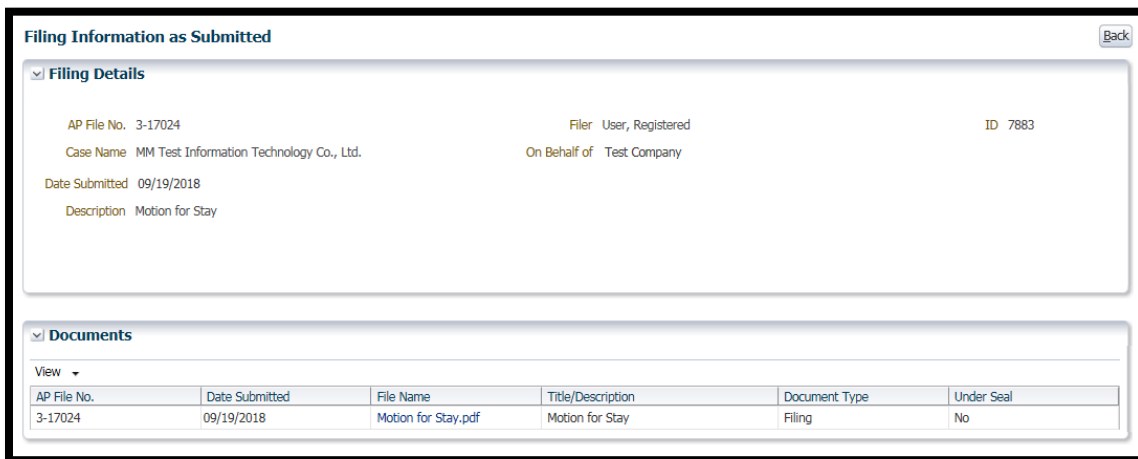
Filing Information as Submitted

Back

Filing Details

AP File No. 3-17024

Filer User, Registered

ID 7883

Case Name MM Test Information Technology Co., Ltd.

On Behalf of Test Company

Date Submitted 09/19/2018

Description Motion for Stay

Documents

View

| AP File No. | Date Submitted | File Name | Title/Description | Document Type | Under Seal |
|---|---|---|---|---|---|
| 3-17024 | 09/19/2018 | Motion for Stay.pdf | Motion for Stay | Filing | No |